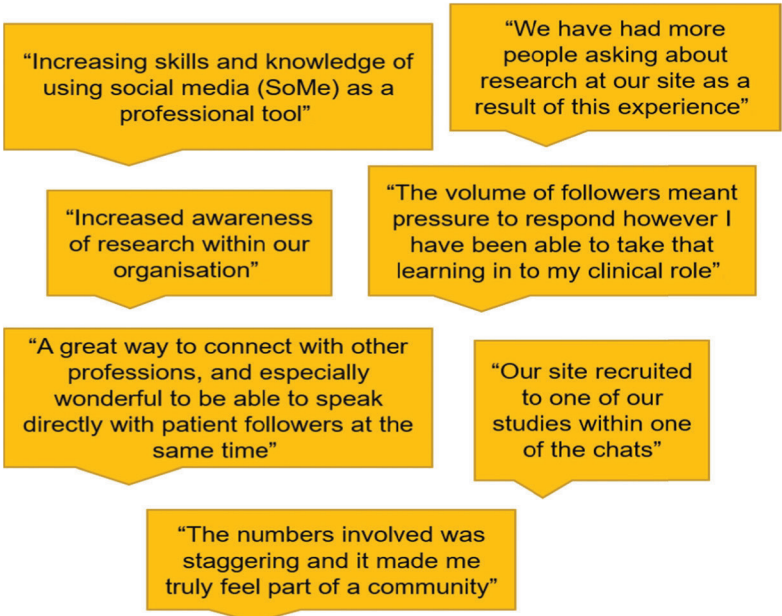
“Increasing skills and knowledge of using social media (SoMe) as a professional tool”

“We have had more people asking about research at our site as a result of this experience”

“Increased awareness of research within our organisation”

“The volume of followers meant pressure to respond however I have been able to take that learning in to my clinical role”

“A great way to connect with other professions, and especially wonderful to be able to speak directly with patient followers at the same time”

“Our site recruited to one of our studies within one of the chats”

“The numbers involved was staggering and it made me truly feel part of a community”